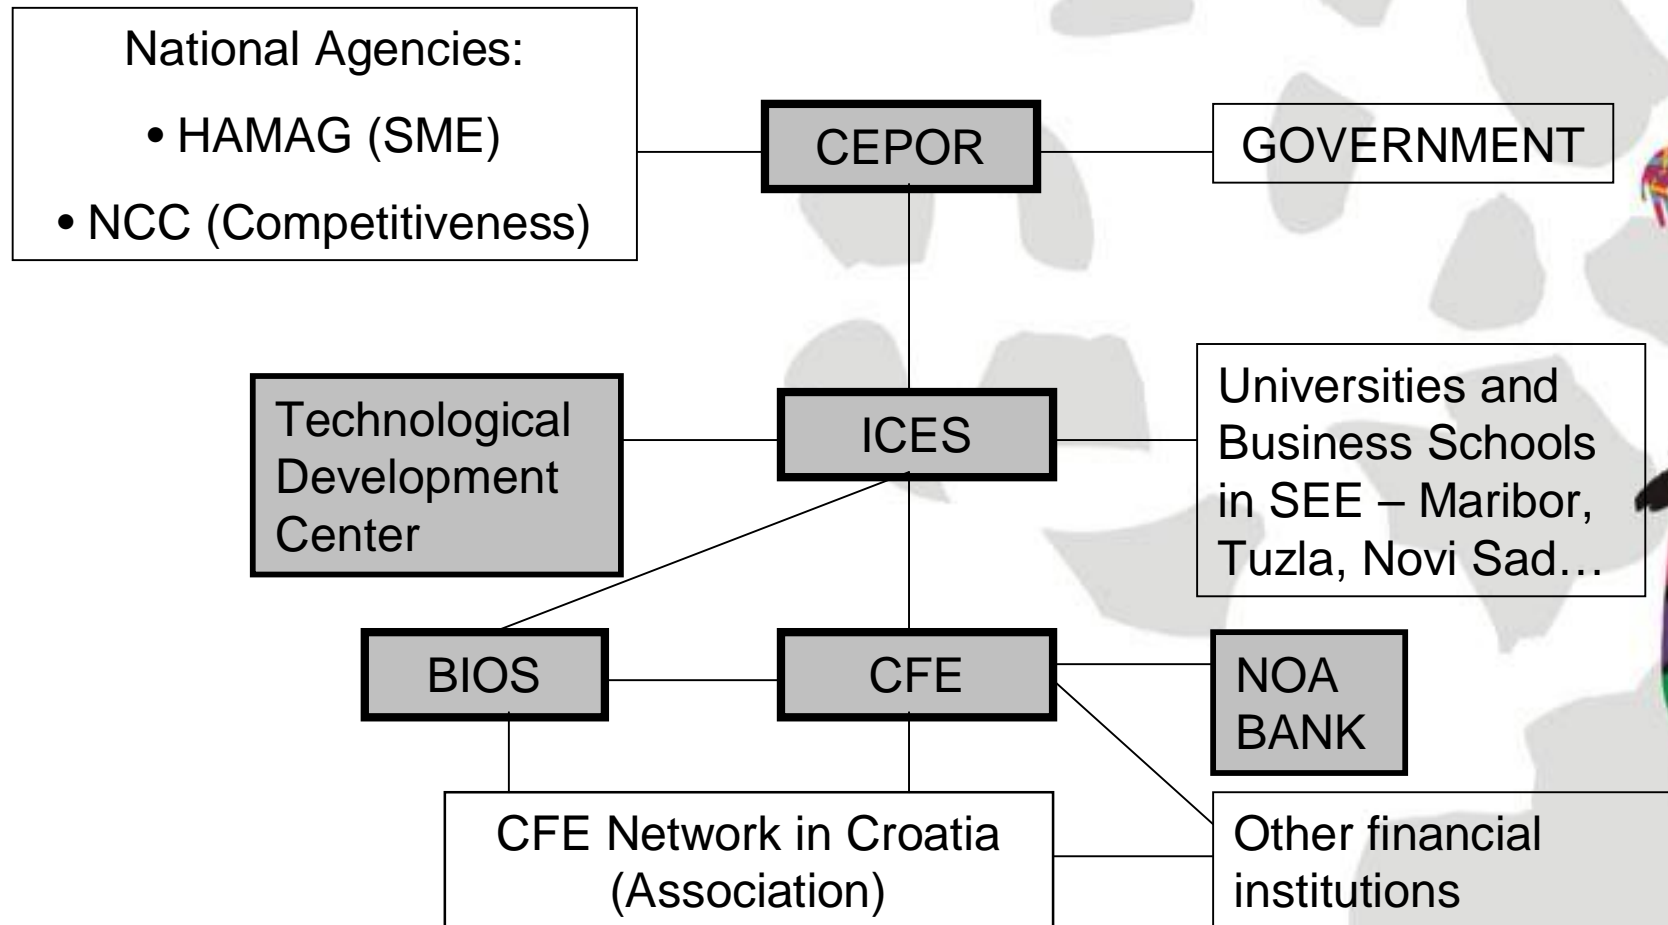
National Agencies:
• HAMAG (SME)
• NCC (Competitiveness)

CEPOR

GOVERNMENT

Technological Development Center

ICES

Universities and Business Schools in SEE – Maribor, Tuzla, Novi Sad…

BIOS

CFE

NOA BANK

CFE Network in Croatia (Association)

Other financial institutions